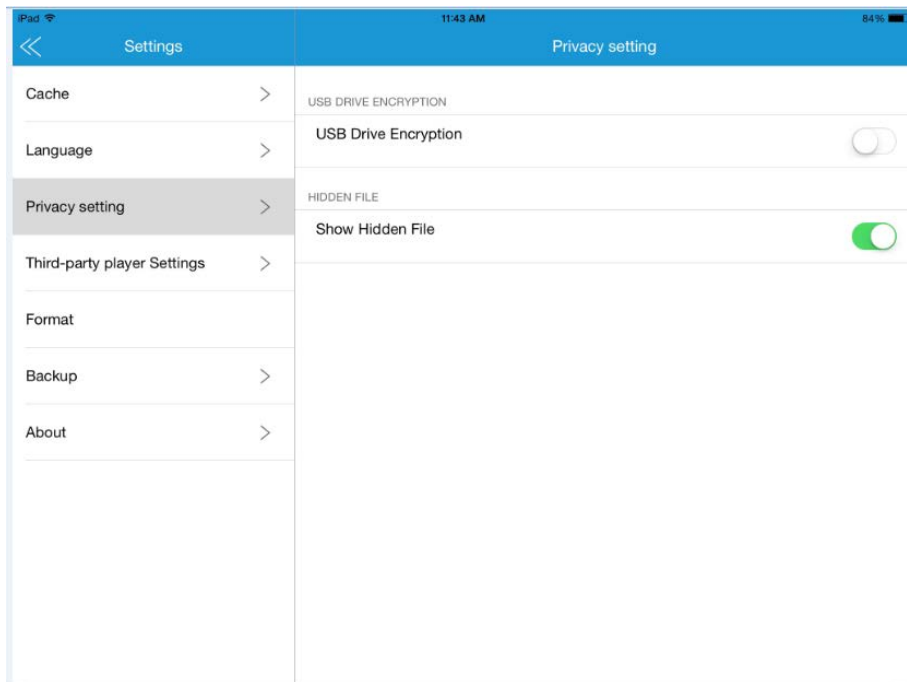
iPad
11:43 AM
84%

Settings

Privacy setting

Cache

Language

Privacy setting

Third-party player Settings

Format

Backup

About

USB DRIVE ENCRYPTION

USB Drive Encryption

HIDDEN FILE

Show Hidden File